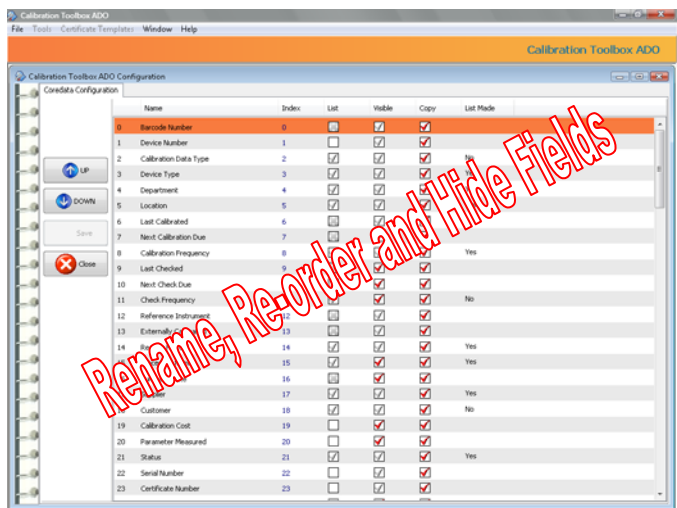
Calibration Toolbox ADO

File Tools Certificate Templates Window Help

Calibration Toolbox ADO

Calibration Toolbox ADO Configuration

Coredata Configuration

UP

DOWN

Save

Close

| | Name | Index | List | Visible | Copy | List Made |
|---|---|---|---|---|---|---|
| 0 | Barcode Number | 0 | | | | |
| 1 | Device Number | 1 | | | | |
| 2 | Calibration Data Type | 2 | | | | No |
| 3 | Device Type | 3 | | | | |
| 4 | Department | 4 | | | | |
| 5 | Location | 5 | | | | |
| 6 | Last Calibrated | 6 | | | | |
| 7 | Next Calibration Due | 7 | | | | |
| 8 | Calibration Frequency | 8 | | | | Yes |
| 9 | Last Checked | 9 | | | | |
| 10 | Next Check Due | | | | | |
| 11 | Check Frequency | | | | | No |
| 12 | Reference Instrument | 12 | | | | |
| 13 | Externally C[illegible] | 13 | | | | |
| 14 | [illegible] | 14 | | | | Yes |
| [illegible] | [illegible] | 15 | | | | Yes |
| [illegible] | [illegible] | 16 | | | | |
| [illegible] | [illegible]pplier | 17 | | | | Yes |
| | Customer | 18 | | | | No |
| 19 | Calibration Cost | 19 | | | | |
| 20 | Parameter Measured | 20 | | | | |
| 21 | Status | 21 | | | | Yes |
| 22 | Serial Number | 22 | | | | |
| 23 | Certificate Number | 23 | | | | |

Rename, Re-order and Hide Fields